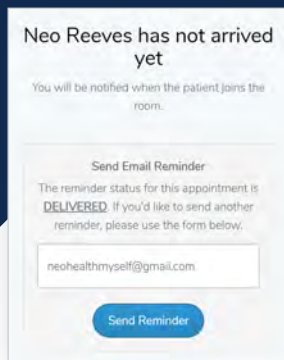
Neo Reeves has not arrived yet

You will be notified when the patient joins the room.

Send Email Reminder

The reminder status for this appointment is DELIVERED. If you'd like to send another reminder, please use the form below.

neohealthmyself@gmail.com

Send Reminder